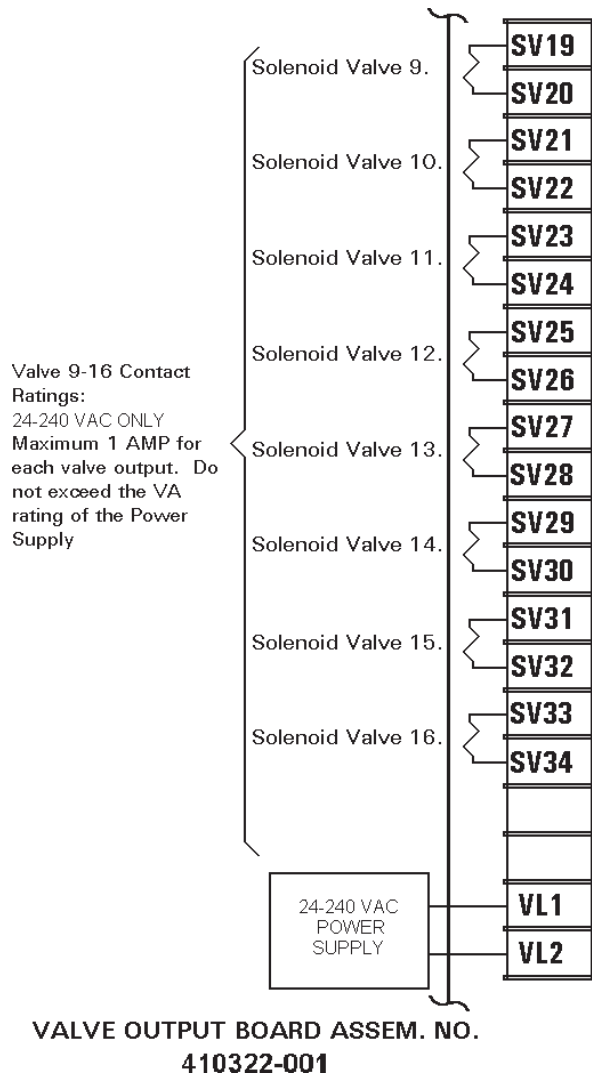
Valve 9-16 Contact Ratings:
24-240 VAC ONLY
Maximum 1 AMP for each valve output. Do not exceed the VA rating of the Power Supply

Solenoid Valve 9.
Solenoid Valve 10.
Solenoid Valve 11.
Solenoid Valve 12.
Solenoid Valve 13.
Solenoid Valve 14.
Solenoid Valve 15.
Solenoid Valve 16.

SV19
SV20
SV21
SV22
SV23
SV24
SV25
SV26
SV27
SV28
SV29
SV30
SV31
SV32
SV33
SV34

24-240 VAC
POWER
SUPPLY

VL1
VL2

VALVE OUTPUT BOARD ASSEM. NO.
410322-001